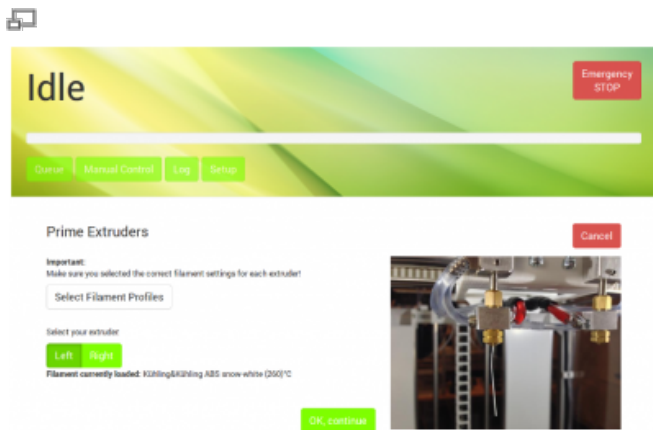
Idle

Emergency STOP

Queue Manual Control Log Setup

Prime Extruders

Cancel

Important:
Make sure you selected the correct filament settings for each extruder!

Select Filament Profiles

Select your extruder

Left Right

Filament currently loaded: Kühling&Kühling ABS snow-white (260)°C

OK, continue